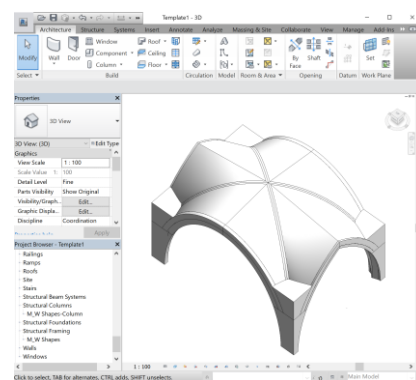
Template1 - 3D

Architecture Structure Systems Insert Annotate Analyze Massing & Site Collaborate View Manage Add-Ins

Modify Wall Door Window Component Column Roof Ceiling Floor

Select Build Circulation Model Room & Area By Face Shaft Opening Datum Set Work Plane

Properties

3D View

3D View (3D) Edit Type

Graphics

| | |
|---|---|
| View Scale | 1 : 100 |
| Scale Value 1: | 100 |
| Detail Level | Fine |
| Parts Visibility | Show Original |
| Visibility/Graph... | Edit... |
| Graphic Displa... | Edit... |
| Discipline | Coordination |

Apply

Project Browser - Template1

Railings
Ramps
Roofs
Site
Stairs
Structural Beam Systems
Structural Columns
M_W Shapes-Column
Structural Foundations
Structural Framing
M_W Shapes
Walls
Windows

1 : 100

Click to select, TAB for alternates, CTRL adds, SHIFT unselects.

Main Model